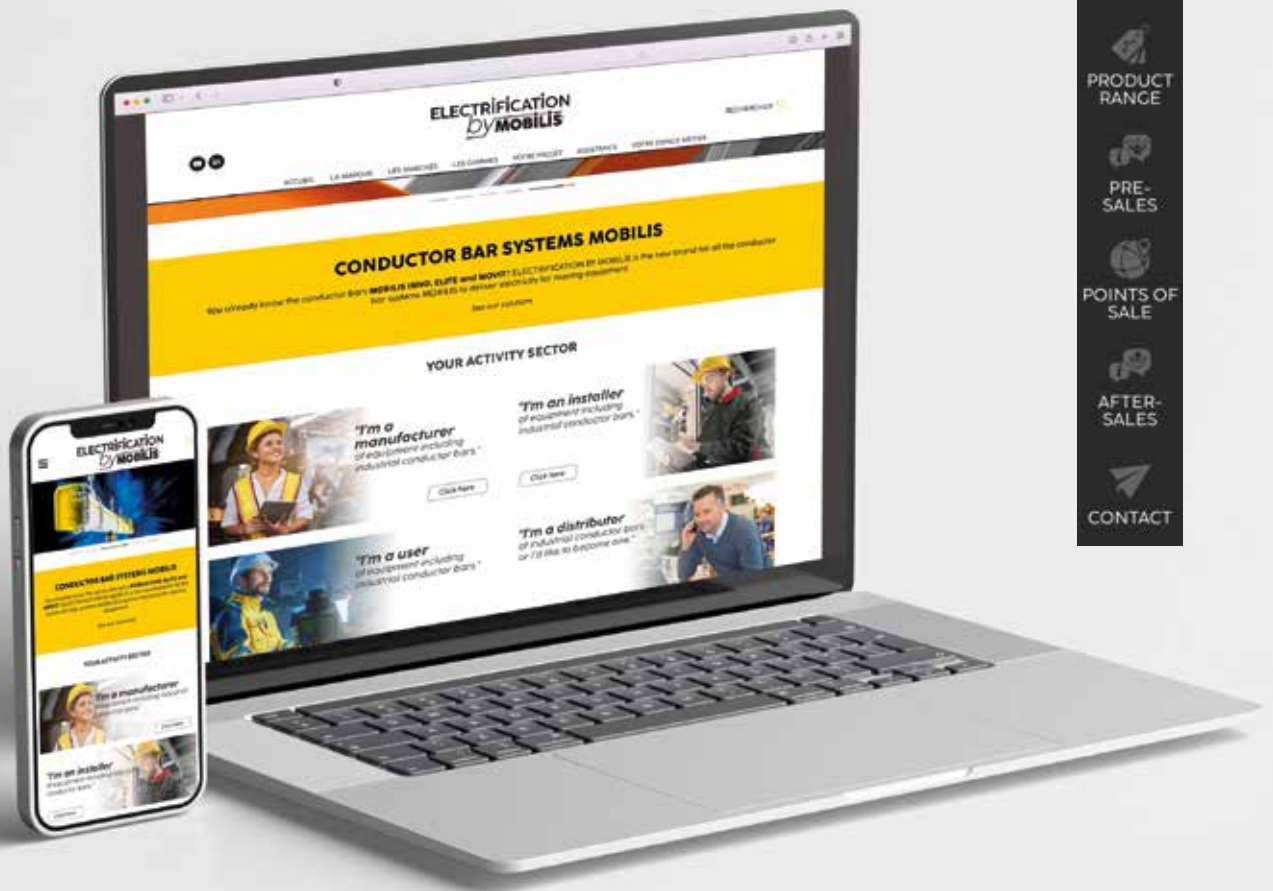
ELECTRIFICATION by MOBILIS

RECHERCHER

ACTUBIS LA MARQUE LES MARCHÉS LES GAMMES VOTRE PROJET ASSISTANCE VOTRE ESPACE METIER

CONDUCTOR BAR SYSTEMS MOBILIS

You already know the conductor bars MOBILIS INNO, ELITE and MOVIT? ELECTRIFICATION BY MOBILIS is the new brand for all the conductor bar systems MOBILIS to deliver electricity for moving equipment.

See our solutions

YOUR ACTIVITY SECTOR

"I'm a manufacturer of equipment including industrial conductor bars."

Click here

"I'm an installer of equipment including industrial conductor bars."

Click here

"I'm a user of equipment including industrial conductor bars."

"I'm a distributer of industrial conductor bars or I'd like to become one."

ELECTRIFICATION by MOBILIS

CONDUCTOR BAR SYSTEMS MOBILIS

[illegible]

See our solutions

YOUR ACTIVITY SECTOR

"I'm a manufacturer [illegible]

Click here

"I'm an installer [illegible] conductor bars."

Click here

PRODUCT RANGE

PRE-SALES

POINTS OF SALE

AFTER-SALES

CONTACT